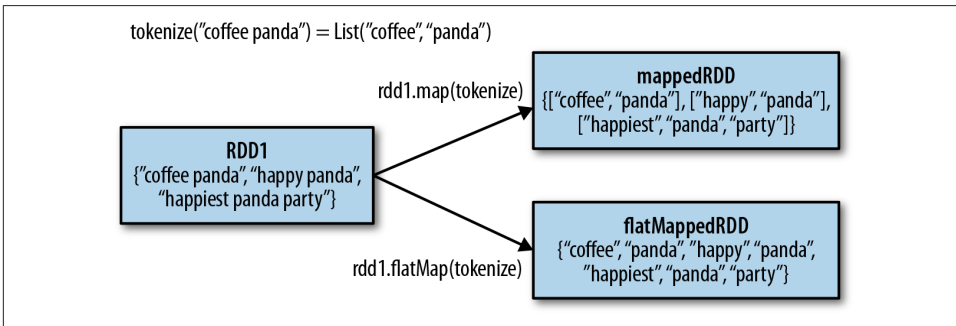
tokenize("coffee panda") = List("coffee", "panda")

rdd1.map(tokenize)

mappedRDD
{["coffee", "panda"], ["happy", "panda"], ["happiest", "panda", "party"]}

RDD1
{"coffee panda", "happy panda", "happiest panda party"}

flatMappedRDD
{"coffee", "panda", "happy", "panda", "happiest", "panda", "party"}

rdd1.flatMap(tokenize)